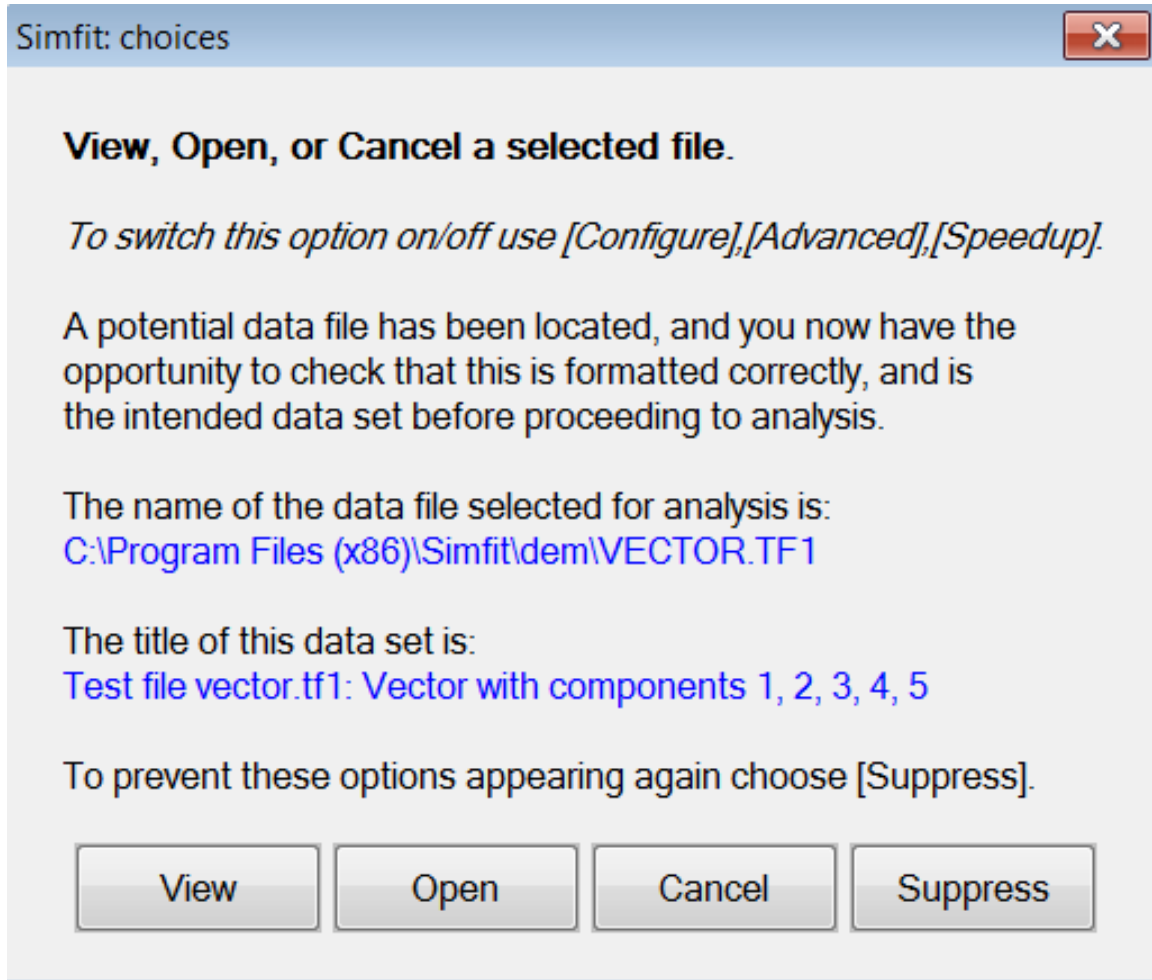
Simfit: choices

**View, Open, or Cancel a selected file.**

*To switch this option on/off use [Configure],[Advanced],[Speedup].*

A potential data file has been located, and you now have the opportunity to check that this is formatted correctly, and is the intended data set before proceeding to analysis.

The name of the data file selected for analysis is:
C:\Program Files (x86)\Simfit\dem\VECTOR.TF1

The title of this data set is:
Test file vector.tf1: Vector with components 1, 2, 3, 4, 5

To prevent these options appearing again choose [Suppress].

View Open Cancel Suppress